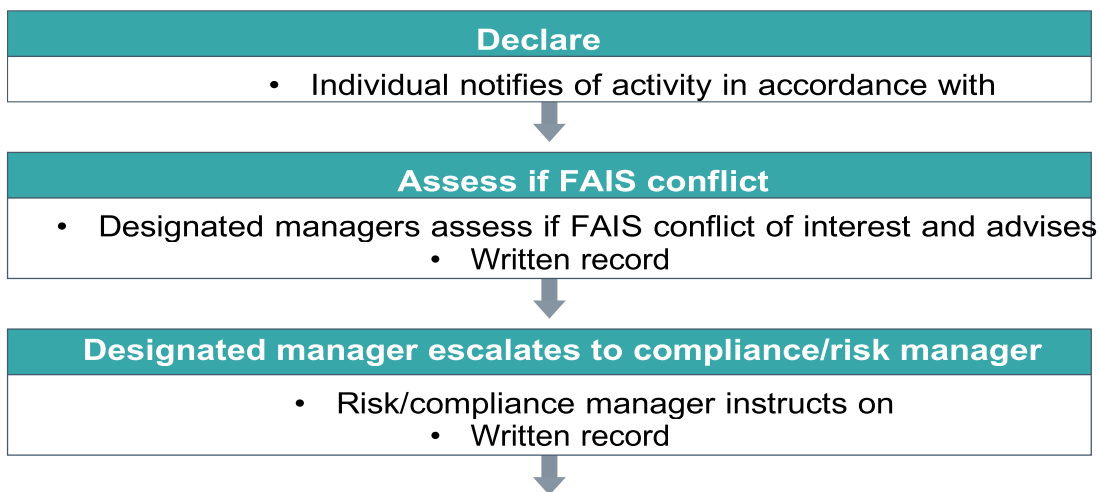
Declare

• Individual notifies of activity in accordance with

Assess if FAIS conflict

• Designated managers assess if FAIS conflict of interest and advises
• Written record

Designated manager escalates to compliance/risk manager

• Risk/compliance manager instructs on
• Written record